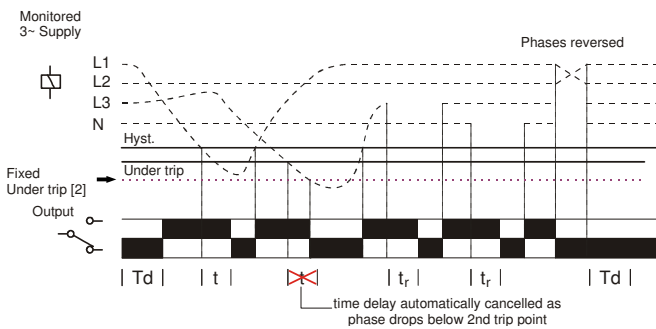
Monitored
3~ Supply

Phases reversed

L1
L2
L3
N

Hyst.
Under trip

Fixed
Under trip [2]

Output

| Td | | t | t | $t_r$ | | $t_r$ | | Td |

time delay automatically cancelled as phase drops below 2nd trip point